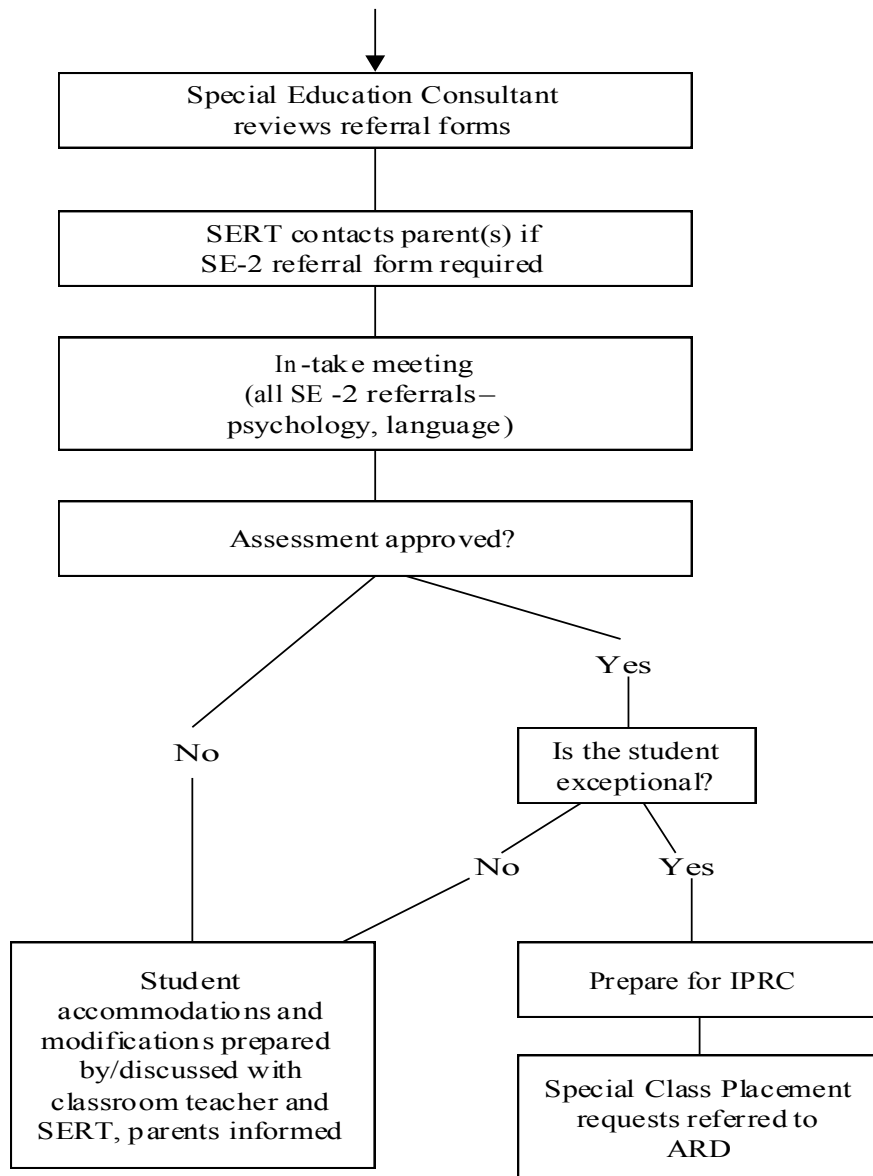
Special Education Consultant reviews referral forms

SERT contacts parent(s) if SE-2 referral form required

In-take meeting (all SE -2 referrals– psychology, language)

Assessment approved?

Yes

No

Is the student exceptional?

No

Yes

Student accommodations and modifications prepared by/discussed with classroom teacher and SERT, parents informed

Prepare for IPRC

Special Class Placement requests referred to ARD